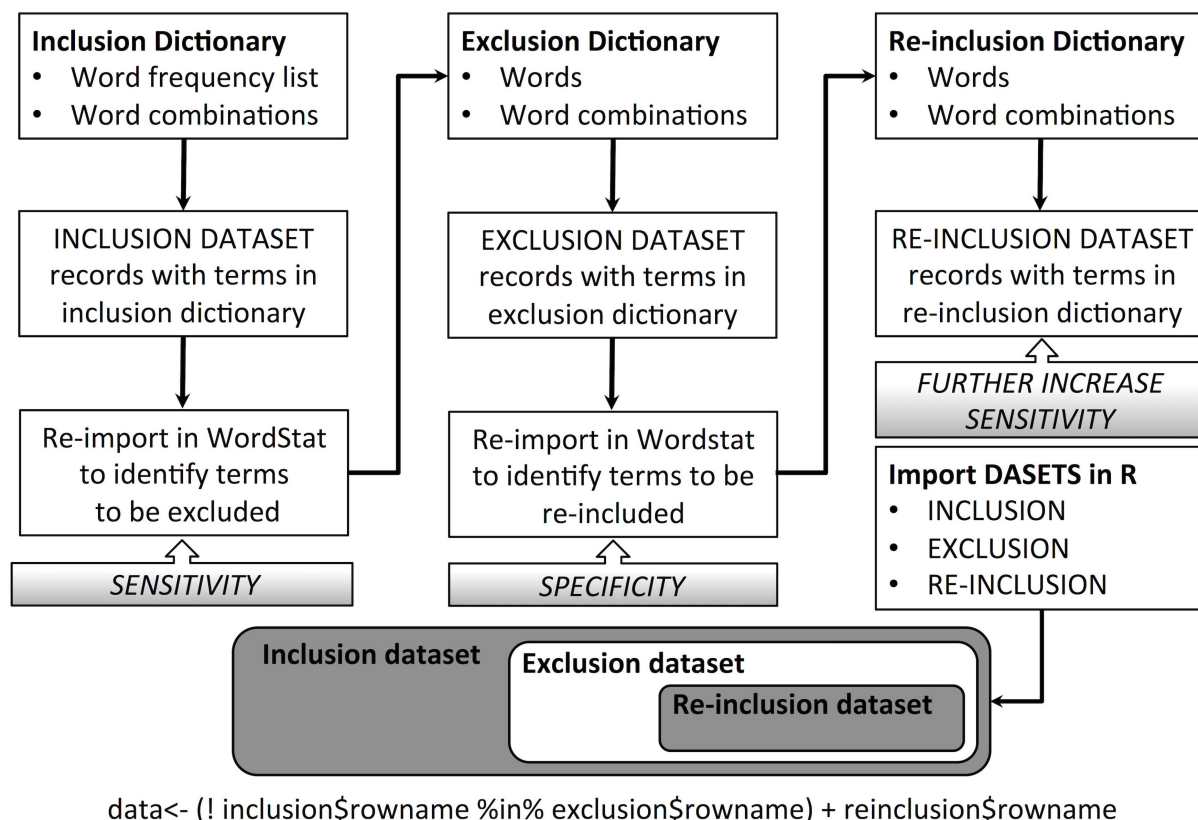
**Inclusion Dictionary**
- Word frequency list
- Word combinations

INCLUSION DATASET records with terms in inclusion dictionary

Re-import in WordStat to identify terms to be excluded

SENSITIVITY

**Exclusion Dictionary**
- Words
- Word combinations

EXCLUSION DATASET records with terms in exclusion dictionary

Re-import in Wordstat to identify terms to be re-included

SPECIFICITY

**Re-inclusion Dictionary**
- Words
- Word combinations

RE-INCLUSION DATASET records with terms in re-inclusion dictionary

FURTHER INCREASE SENSITIVITY

**Import DASETS in R**
- INCLUSION
- EXCLUSION
- RE-INCLUSION

**Inclusion dataset**

**Exclusion dataset**

**Re-inclusion dataset**

data<- (! inclusion$rowname %in% exclusion$rowname) + reinclusion$rowname